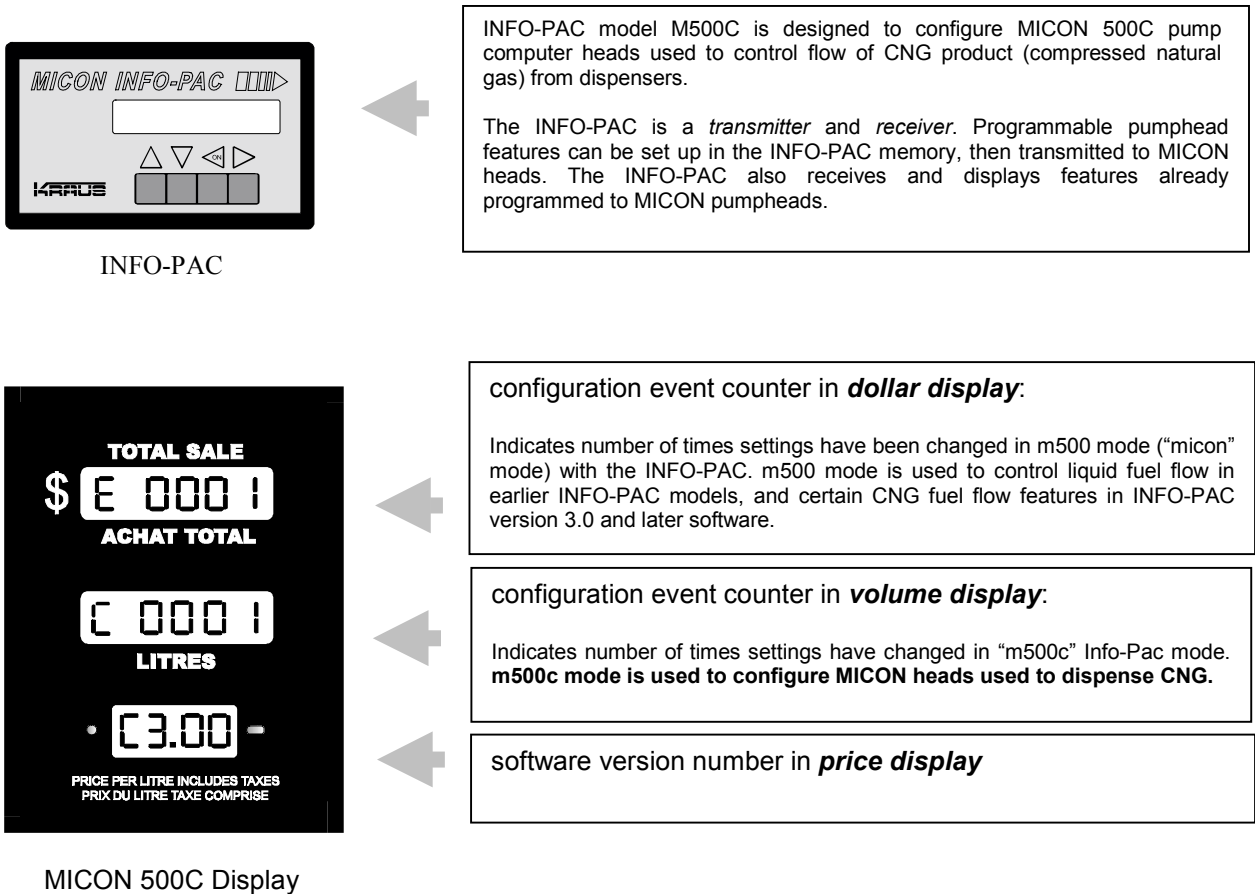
MICON INFO-PAC

ON

KRAUS

INFO-PAC

INFO-PAC model M500C is designed to configure MICON 500C pump computer heads used to control flow of CNG product (compressed natural gas) from dispensers.

The INFO-PAC is a *transmitter* and *receiver*. Programmable pumphead features can be set up in the INFO-PAC memory, then transmitted to MICON heads. The INFO-PAC also receives and displays features already programmed to MICON pumpheads.

TOTAL SALE

$ E 0001

ACHAT TOTAL

C 0001

LITRES

C3.00

PRICE PER LITRE INCLUDES TAXES
PRIX DU LITRE TAXE COMPRISE

MICON 500C Display

configuration event counter in ***dollar display***:

Indicates number of times settings have been changed in m500 mode ("micon" mode) with the INFO-PAC. m500 mode is used to control liquid fuel flow in earlier INFO-PAC models, and certain CNG fuel flow features in INFO-PAC version 3.0 and later software.

configuration event counter in ***volume display***:

Indicates number of times settings have changed in "m500c" Info-Pac mode. **m500c mode is used to configure MICON heads used to dispense CNG.**

software version number in ***price display***